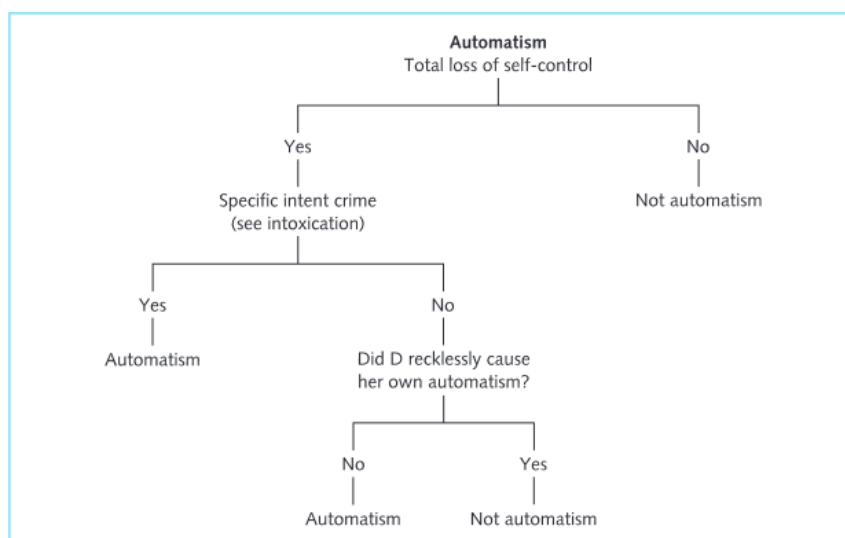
**Automatism**
Total loss of self-control

Yes

Specific intent crime
(see intoxication)

Yes

Automatism

No

Did D recklessly cause her own automatism?

No

Automatism

Yes

Not automatism

No

Not automatism